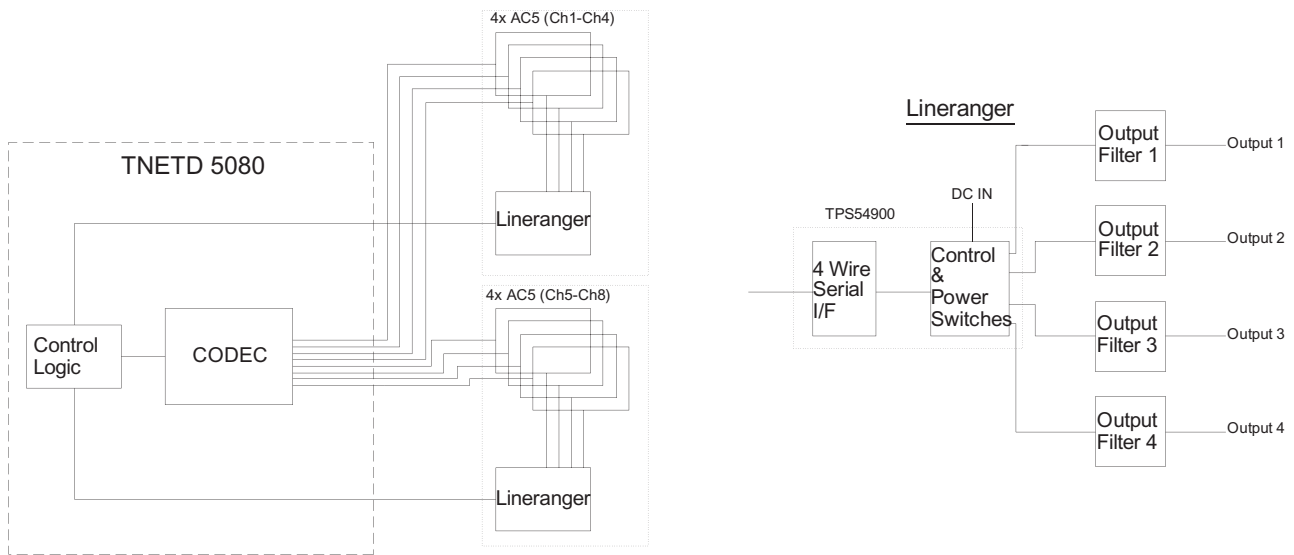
4x AC5 (Ch1-Ch4)

TNETD 5080

Lineranger

4x AC5 (Ch5-Ch8)

Control Logic

CODEC

Lineranger

Lineranger

Output Filter 1

Output 1

DC IN

TPS54900

Output Filter 2

Output 2

4 Wire Serial I/F

Control & Power Switches

Output Filter 3

Output 3

Output Filter 4

Output 4